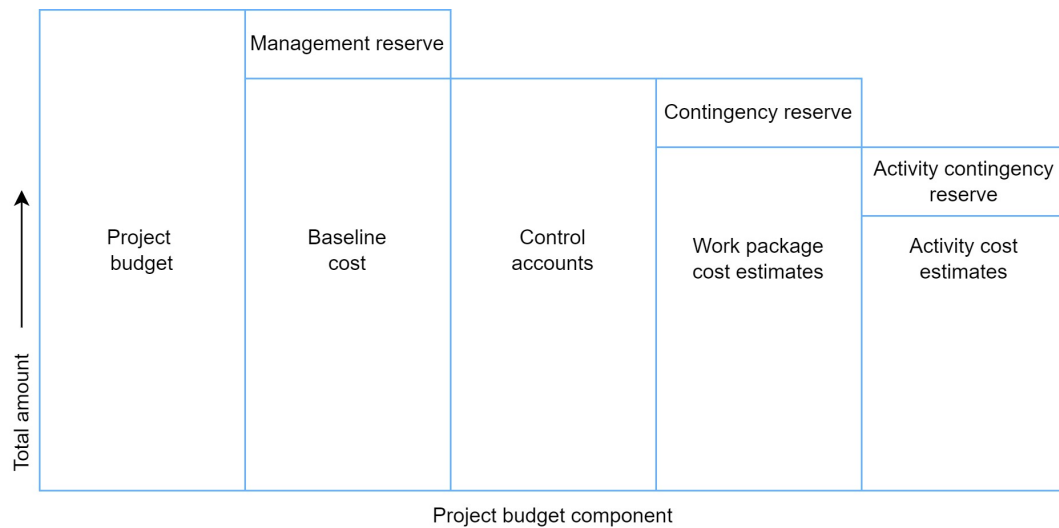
Management reserve

Contingency reserve

Activity contingency reserve

Project budget

Baseline cost

Control accounts

Work package cost estimates

Activity cost estimates

Total amount

Project budget component